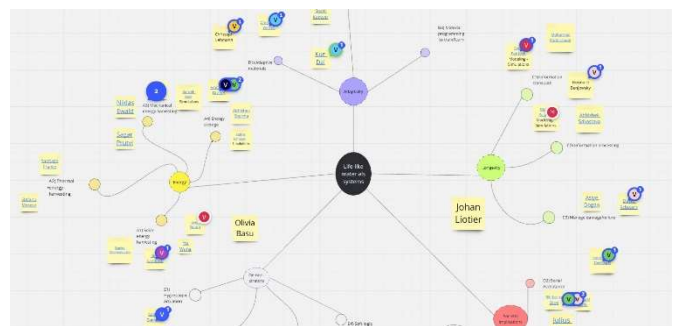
Life like matter as systems

Adaptivity

Energy

Longevity

Olivia Basu

Johan Liotier

Niklas Bauer

Sezar Pruni

Kurt Dai

Julius

4D Thermal energy harvesting

4D Mechanical energy harvesting

4D Energy storage

Stimuli-responsive materials

4D Voxels programming to transform

Self-healing

Self-repair

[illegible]